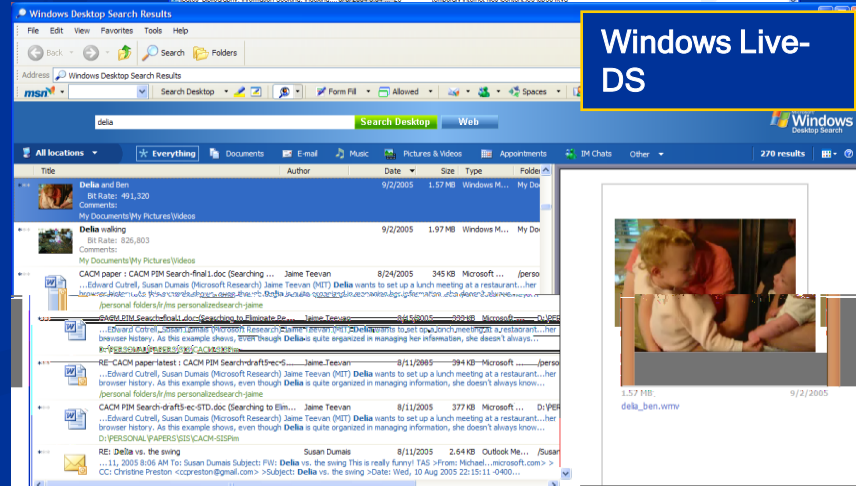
Windows Desktop Search Results

File Edit View Favorites Tools Help

Back Search Folders

Address Windows Desktop Search Results

msn Search Desktop Form Fill Allowed Spaces

Windows Live-DS

delia Search Desktop Web

Windows Desktop Search

All locations Everything Documents E-mail Music Pictures & Videos Appointments IM Chats Other 270 results

| Title | Author | Date | Size | Type | Folder |
|---|---|---|---|---|---|
| Delia and Ben Bit Rate: 491,320 Comments: My Documents\My Pictures\Videos | | 9/2/2005 | 1.57 MB | Windows M... | My Do |
| Delia walking Bit Rate: 826,803 Comments: My Documents\My Pictures\Videos | | 9/2/2005 | 1.97 MB | Windows M... | My Do |
| CACM paper : CACM PIM Search-final1.doc (Searching ... ...Edward Cutrell, Susan Dumais (Microsoft Research) Jaime Teevan (MIT) Delia wants to set up a lunch meeting at a restaurant...her browser history. /personal folders/lr/ms personalizedsearch-jaime | Jaime Teevan | 8/24/2005 | 345 KB | Microsoft ... | /perso |
| CACM PIM Search-final1.doc (Searching to Eliminate Pe... ...Edward Cutrell, Susan Dumais (Microsoft Research) Jaime Teevan (MIT) Delia wants to set up a lunch meeting at a restaurant...her browser history. As this example shows, even though Delia is quite organized in managing her information, she doesn't always... | Jaime Teevan | 8/15/2005 | 339 KB | Microsoft... | D:\PER |
| RE: CACM paper latest : CACM PIM Search-draft5-ec-S... ...Edward Cutrell, Susan Dumais (Microsoft Research) Jaime Teevan (MIT) Delia wants to set up a lunch meeting at a restaurant...her browser history. As this example shows, even though Delia is quite organized in managing her information, she doesn't always know... /personal folders/lr/ms personalizedsearch-jaime | Jaime Teevan | 8/11/2005 | 394 KB | Microsoft ... | /perso |
| CACM PIM Search-draft5-ec-STD.doc (Searching to Elim... ...Edward Cutrell, Susan Dumais (Microsoft Research) Jaime Teevan (MIT) Delia wants to set up a lunch meeting at a restaurant...her browser history. As this example shows, even though Delia is quite organized in managing her information, she doesn't always know... D:\PERSONAL\PAPERS\SIS\CACM-SISPim | Jaime Teevan | 8/11/2005 | 377 KB | Microsoft ... | D:\PER |
| RE: Delia vs. the swing ...11, 2005 8:06 AM To: Susan Dumais Subject: FW: Delia vs. the swing This is really funny! TAS >From: Michael...microsoft.com> > CC: Christine Preston <cpreston@gmail.com> >Subject: Delia vs. the swing >Date: Wed, 10 Aug 2005 22:15:11 -0400... | Susan Dumais | 8/11/2005 | 2.64 KB | Outlook Me... | /perso |

1.57 MB 9/2/2005
delia_ben.wmv